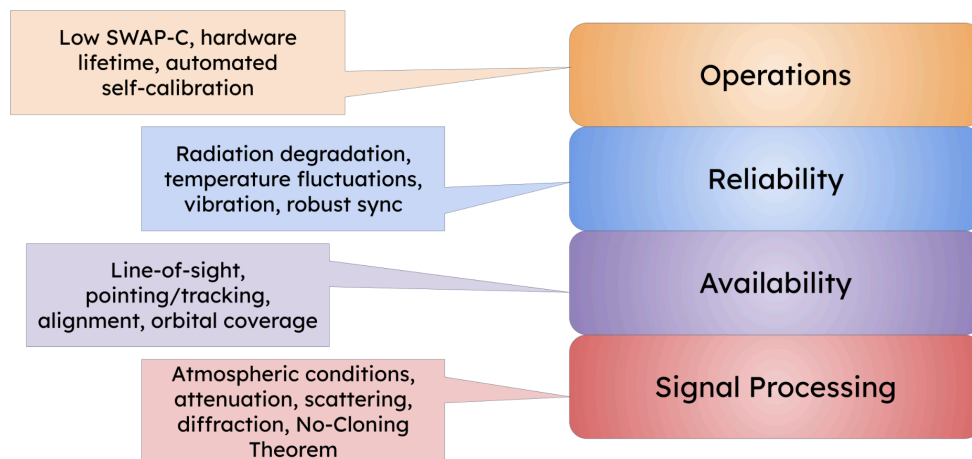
Low SWAP-C, hardware lifetime, automated self-calibration

Operations

Radiation degradation, temperature fluctuations, vibration, robust sync

Reliability

Line-of-sight, pointing/tracking, alignment, orbital coverage

Availability

Atmospheric conditions, attenuation, scattering, diffraction, No-Cloning Theorem

Signal Processing